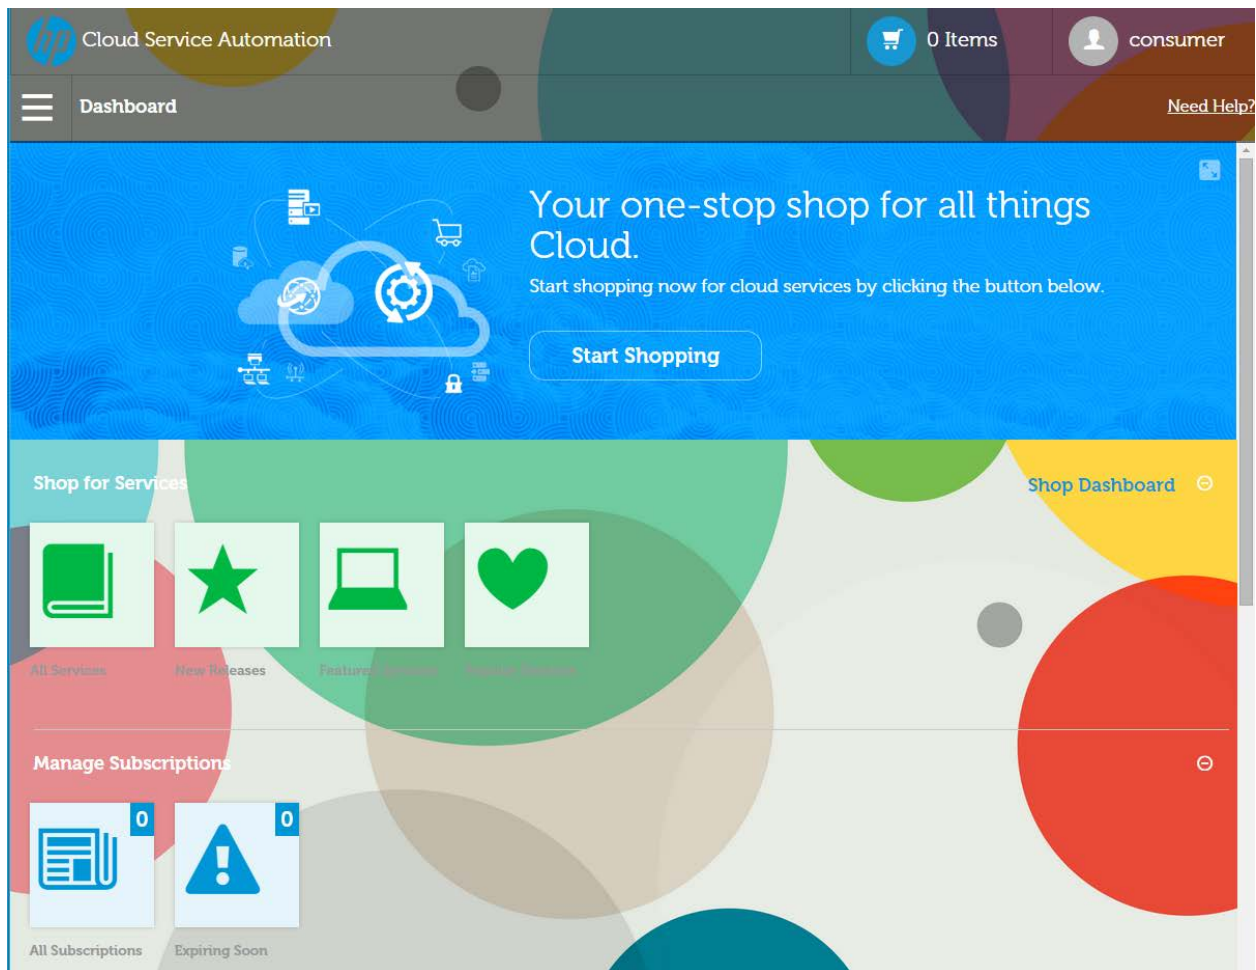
hp Cloud Service Automation

0 Items

consumer

Dashboard

Need Help?

Your one-stop shop for all things Cloud.

Start shopping now for cloud services by clicking the button below.

Start Shopping

Shop for Services

Shop Dashboard

All Services

New Releases

Featured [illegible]

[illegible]

Manage Subscriptions

0

0

All Subscriptions

Expiring Soon